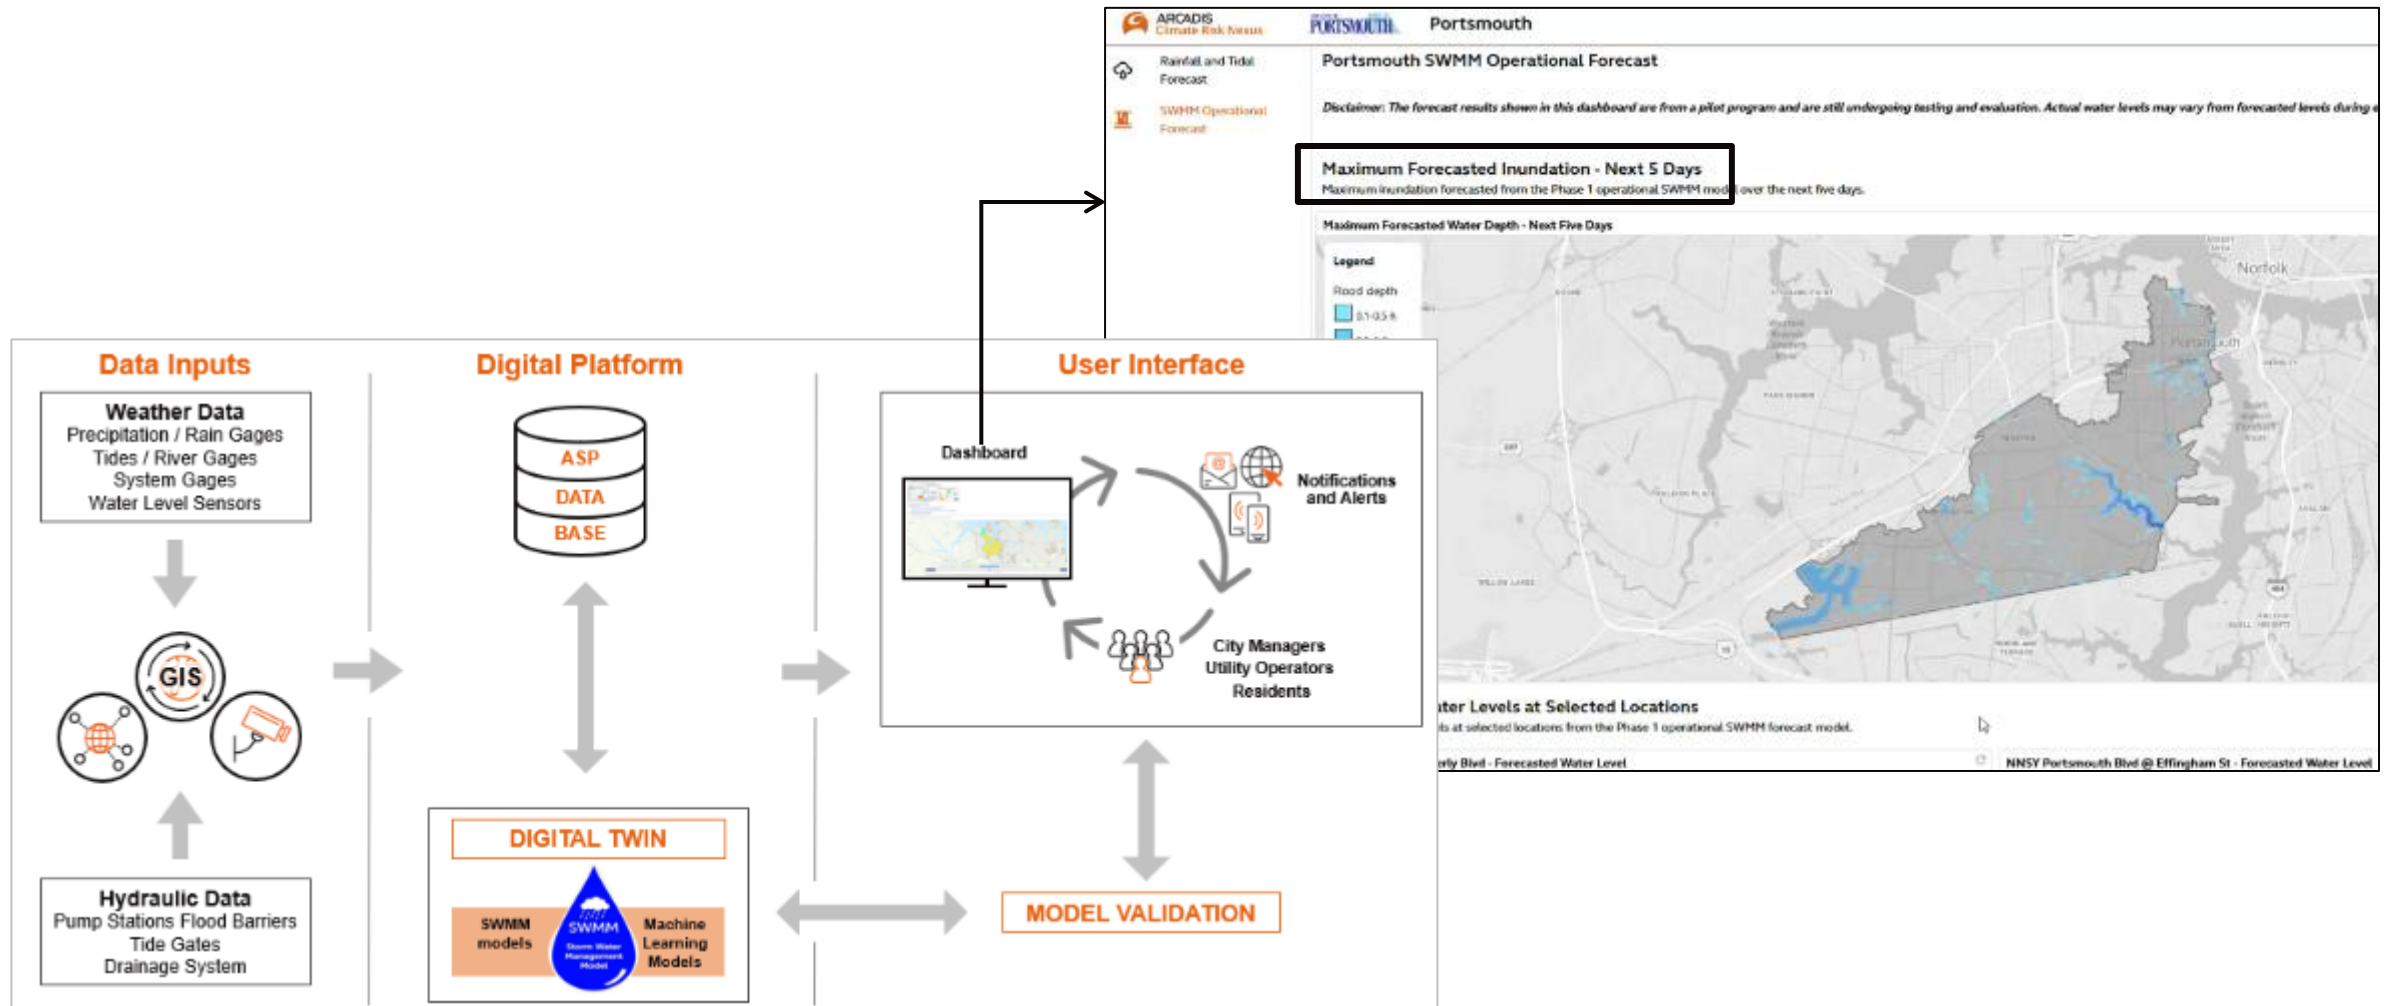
ARCADIS
Climate Risk Nexus

PORTSMOUTH

Portsmouth

Rainfall and Tidal Forecast

SWMM Operational Forecast

Portsmouth SWMM Operational Forecast

Disclaimer: The forecast results shown in this dashboard are from a pilot program and are still undergoing testing and evaluation. Actual water levels may vary from forecasted levels during

Maximum Forecasted Inundation - Next 5 Days
Maximum inundation forecasted from the Phase 1 operational SWMM model over the next five days.

Maximum Forecasted Water Depth - Next Five Days

Legend
Flood depth
0.1-0.5 ft

Norfolk
Portsmouth

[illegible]ter Levels at Selected Locations
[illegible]ls at selected locations from the Phase 1 operational SWMM forecast model.

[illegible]rly Blvd - Forecasted Water Level

NNSY Portsmouth Blvd @ Effingham St - Forecasted Water Level

Data Inputs

Weather Data
Precipitation / Rain Gages
Tides / River Gages
System Gages
Water Level Sensors

GIS

Hydraulic Data
Pump Stations Flood Barriers
Tide Gates
Drainage System

Digital Platform

ASP
DATA
BASE

DIGITAL TWIN

SWMM models

SWMM
Storm Water Management Model

Machine Learning Models

User Interface

Dashboard

Notifications and Alerts

City Managers
Utility Operators
Residents

MODEL VALIDATION